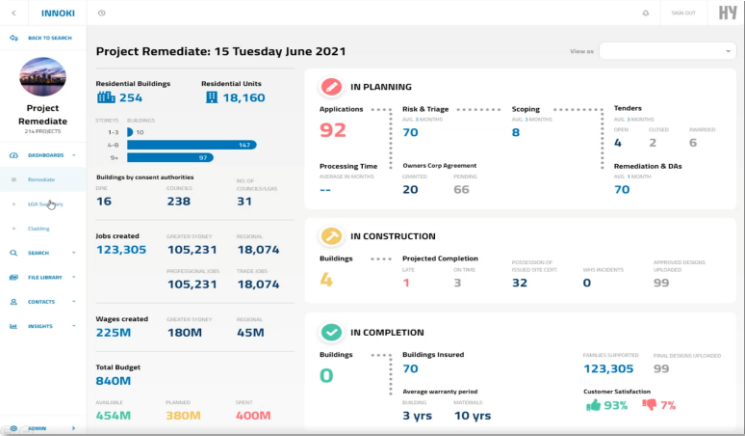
INNOKI

SIGN OUT

HY

BACK TO SEARCH

Project Remediate

214 PROJECTS

DASHBOARDS

Remediate

LGA Su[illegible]y

Cladding

SEARCH

FILE LIBRARY

CONTACTS

INSIGHTS

ADMIN

Project Remediate: 15 Tuesday June 2021

View as

Residential Buildings
254

Residential Units
18,160

STOREYS BUILDINGS
1-3 10
4-8 147
9+ 97

Buildings by consent authorities
DPIE 16
COUNCILS 238
NO. OF COUNCILS/LGAS 31

Jobs created
123,305
GREATER SYDNEY 105,231
REGIONAL 18,074
PROFESSIONAL JOBS 105,231
TRADE JOBS 18,074

Wages created
225M
GREATER SYDNEY 180M
REGIONAL 45M

Total Budget
840M
AVAILABLE 454M
PLANNED 380M
SPENT 400M

IN PLANNING

Applications
92

Risk & Triage
AVG. X MONTHS
70

Scoping
AVG. X MONTHS
8

Tenders
OPEN 4
CLOSED 2
AWARDED 6

Processing Time
AVERAGE IN MONTHS
--

Owners Corp Agreement
GRANTED 20
PENDING 66

Remediation & DAs
AVG. X MONTH
70

IN CONSTRUCTION

Buildings
4

Projected Completion
LATE 1
ON TIME 3

POSSESSION OF ISSUED SITE CERT.
32

WHS INCIDENTS
0

APPROVED DESIGNS UPLOADED
99

IN COMPLETION

Buildings
0

Buildings Insured
70

Average warranty period
BUILDING 3 yrs
MATERIALS 10 yrs

FAMILIES SUPPORTED
122,305

FINAL DESIGNS UPLOADED
99

Customer Satisfaction
93%
7%